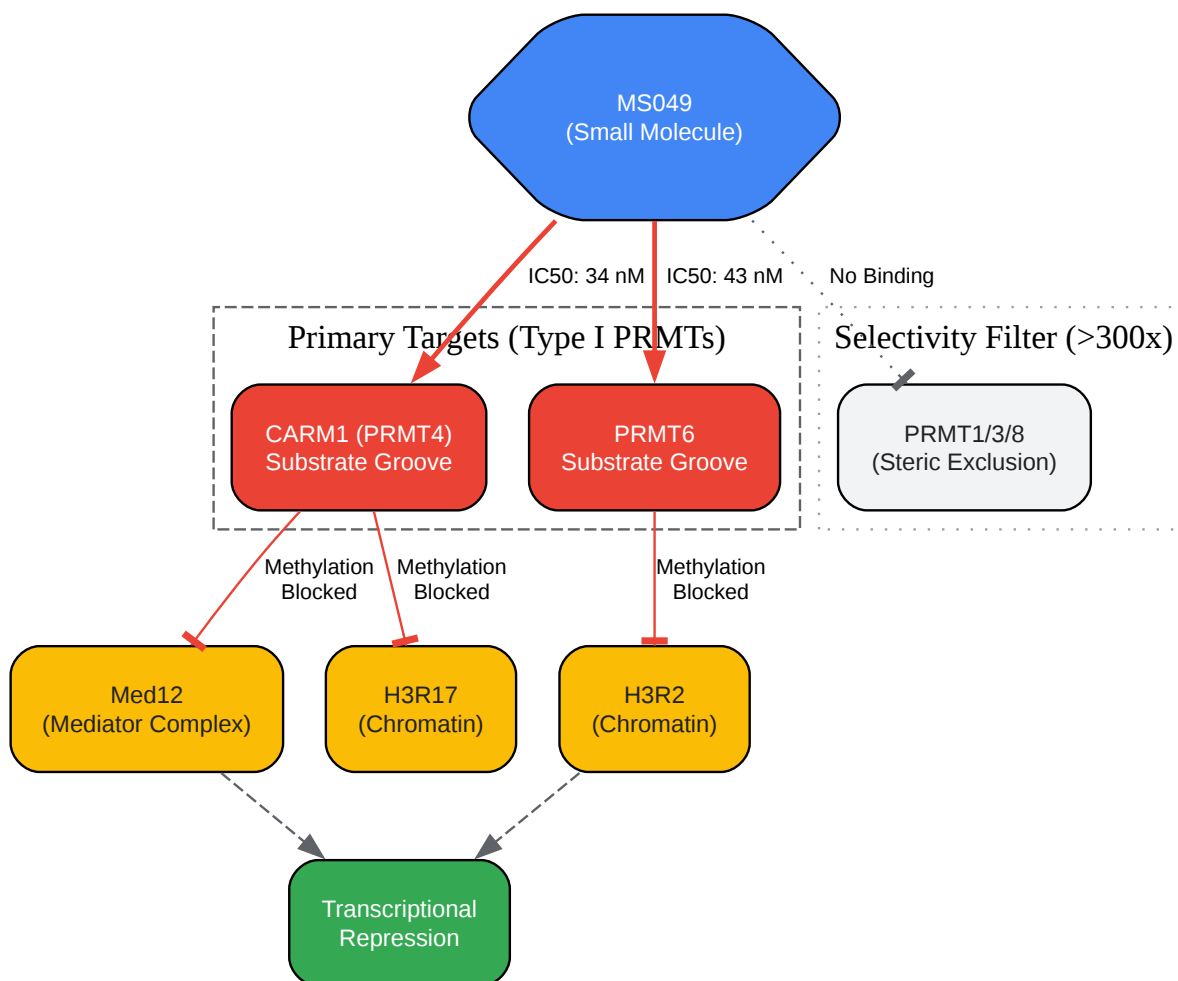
MS049
(Small Molecule)

IC50: 34 nM

IC50: 43 nM

No Binding

Primary Targets (Type I PRMTs)

Selectivity Filter (>300x)

CARM1 (PRMT4)
Substrate Groove

PRMT6
Substrate Groove

PRMT1/3/8
(Steric Exclusion)

Methylation
Blocked

Methylation
Blocked

Methylation
Blocked

Med12
(Mediator Complex)

H3R17
(Chromatin)

H3R2
(Chromatin)

Transcriptional
Repression